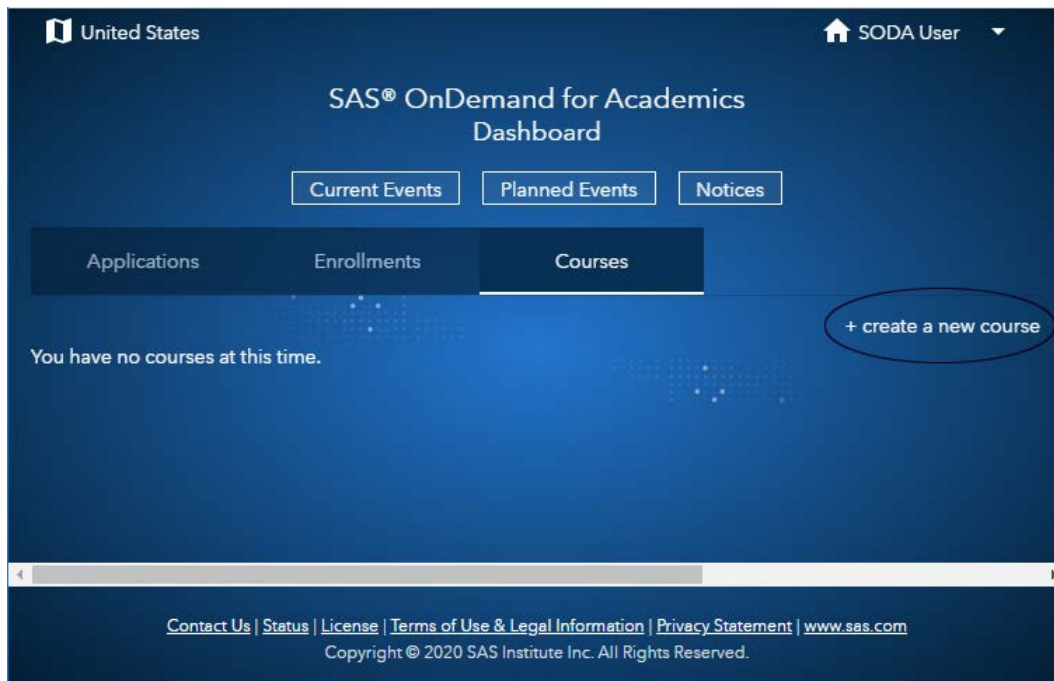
United States

SODA User

SAS® OnDemand for Academics
Dashboard

Current Events | Planned Events | Notices

Applications | Enrollments | Courses

+ create a new course

You have no courses at this time.

Contact Us | Status | License | Terms of Use & Legal Information | Privacy Statement | www.sas.com
Copyright © 2020 SAS Institute Inc. All Rights Reserved.